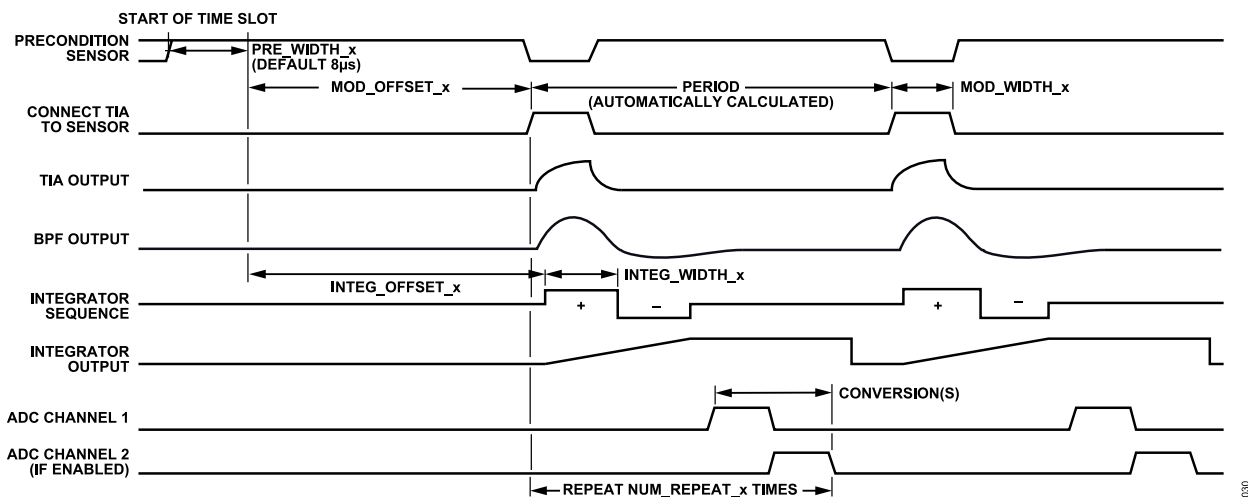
START OF TIME SLOT

PRECONDITION SENSOR

PRE_WIDTH_x (DEFAULT 8µs)

MOD_OFFSET_x

PERIOD (AUTOMATICALLY CALCULATED)

MOD_WIDTH_x

CONNECT TIA TO SENSOR

TIA OUTPUT

BPF OUTPUT

INTEG_OFFSET_x

INTEG_WIDTH_x

INTEGRATOR SEQUENCE

+

–

+

–

INTEGRATOR OUTPUT

CONVERSION(S)

ADC CHANNEL 1

ADC CHANNEL 2 (IF ENABLED)

REPEAT NUM_REPEAT_x TIMES

030